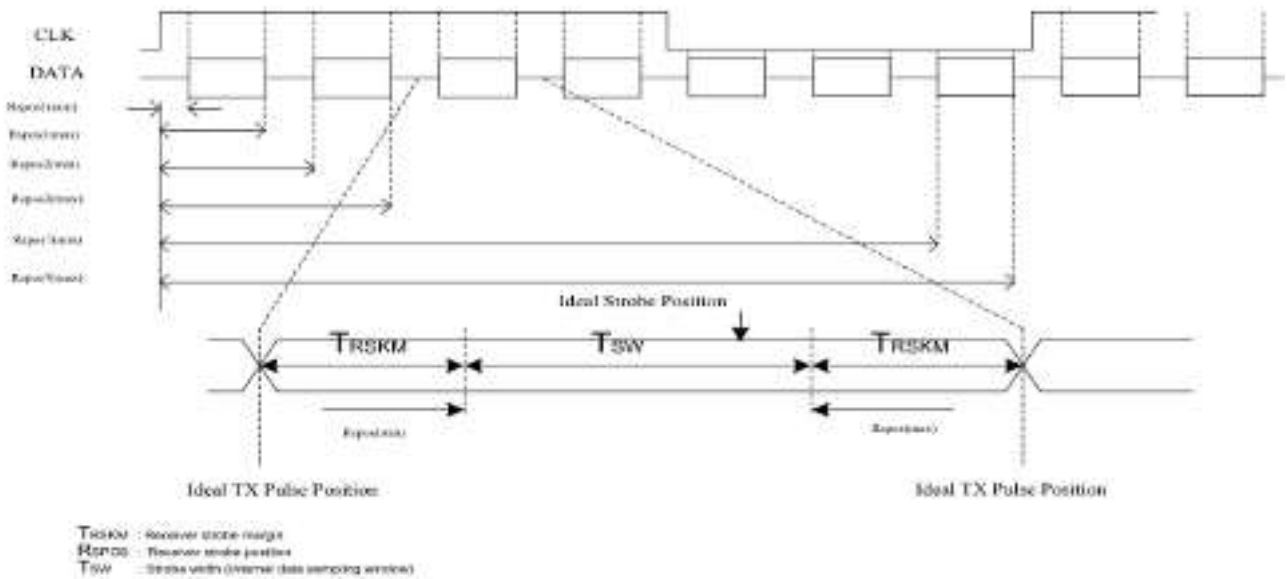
CLK
DATA

Rspos0(min)
Rspos1(max)
Rspos2(min)
Rspos3(max)
Rspos5(min)
Rspos6(max)

Ideal Strobe Position

TRSKM
TSW
TRSKM

Rspos(min)
Rspos(max)

Ideal TX Pulse Position
Ideal TX Pulse Position

TRSKM : Receiver strobe margin
RSPOS : Receiver strobe position
TSW : Strobe width (internal data sampling window)